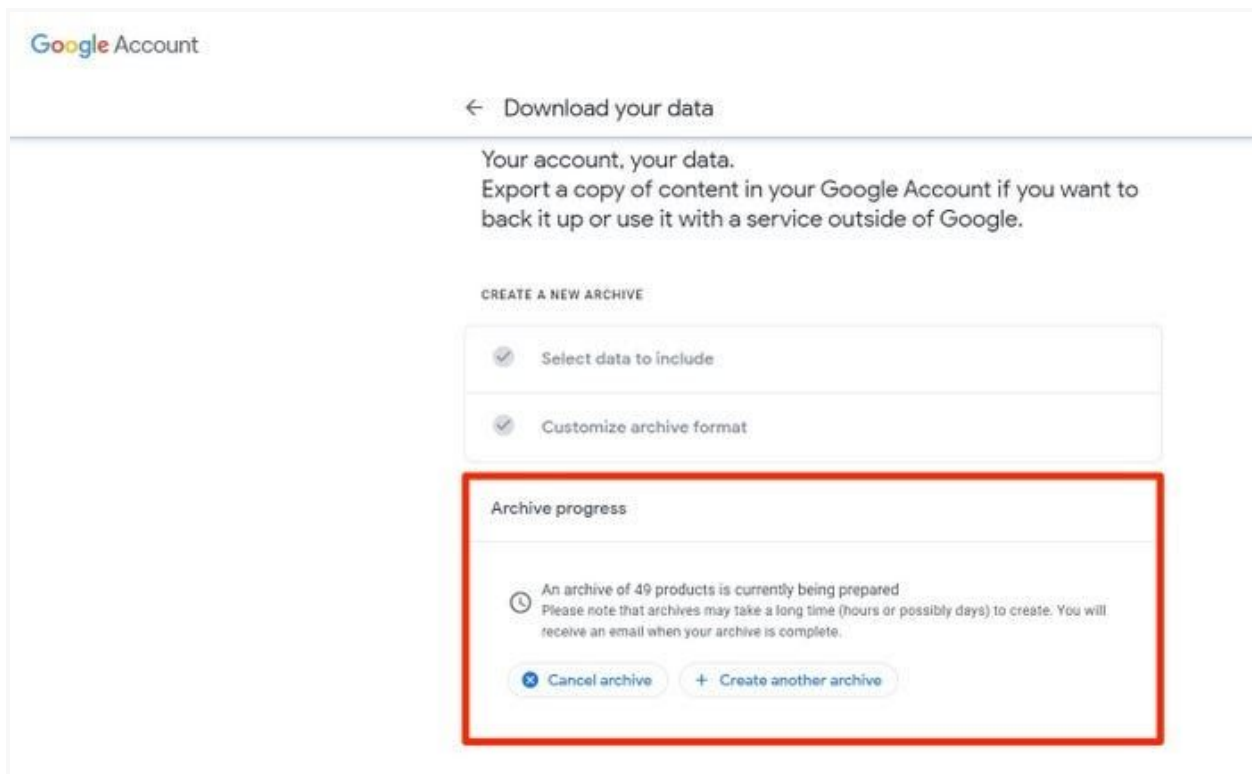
Google Account

← Download your data

Your account, your data.
Export a copy of content in your Google Account if you want to back it up or use it with a service outside of Google.

CREATE A NEW ARCHIVE

Select data to include

Customize archive format

Archive progress

An archive of 49 products is currently being prepared
Please note that archives may take a long time (hours or possibly days) to create. You will receive an email when your archive is complete.

Cancel archive

+ Create another archive